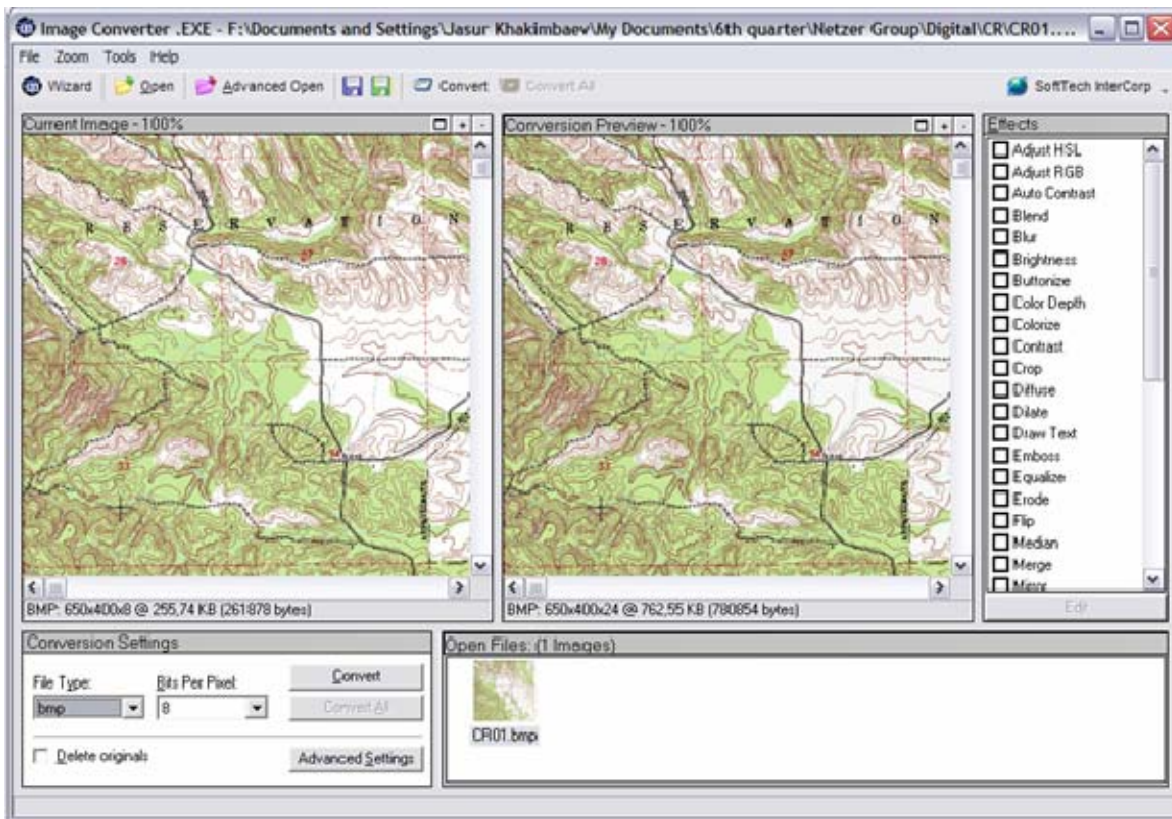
Image Converter .EXE - F:\Documents and Settings\Jasur Khakimbaev\My Documents\6th quarter\Netzer Group\Digital\CR\CR01....

File Zoom Tools Help

Wizard Open Advanced Open Convert Convert All SoftTech InterCorp

Current Image - 100%

R E S E R V A T I O N

28 27 33 34

BMP: 650x400x8 @ 255,74 KB (261878 bytes)

Conversion Preview - 100%

R E S E R V A T I O N

28 27 33 34

BMP: 650x400x24 @ 762,55 KB (780854 bytes)

Effects

Adjust HSL
Adjust RGB
Auto Contrast
Blend
Blur
Brightness
Buttonize
Color Depth
Colorize
Contrast
Crop
Diffuse
Dilate
Draw Text
Emboss
Equalize
Erode
Flip
Median
Merge
Mirror

Edit

Conversion Settings

File Type:
bmp

Bits Per Pixel:
8

Convert

Convert All

Delete originals

Advanced Settings

Open Files: (1 Images)

CR01.bmp